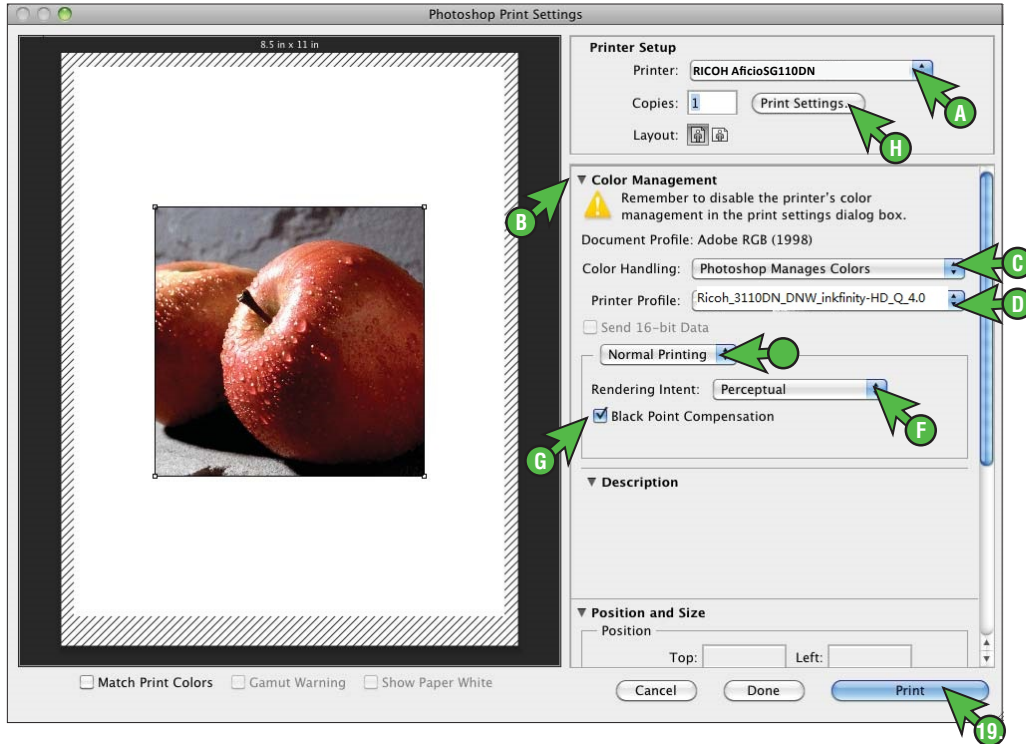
Photoshop Print Settings

8.5 in x 11 in

Printer Setup

Printer: RICOH AficioSG110DN

Copies: 1

Print Settings...

Layout:

▼ Color Management

Remember to disable the printer's color management in the print settings dialog box.

Document Profile: Adobe RGB (1998)

Color Handling: Photoshop Manages Colors

Printer Profile: Ricoh_3110DN_DNW_inkfinity-HD_Q_4.0

Send 16-bit Data

Normal Printing

Rendering Intent: Perceptual

Black Point Compensation

▼ Description

▼ Position and Size

Position

Top:

Left:

Match Print Colors

Gamut Warning

Show Paper White

Cancel

Done

Print

A

B

C

D

F

G

H

19.